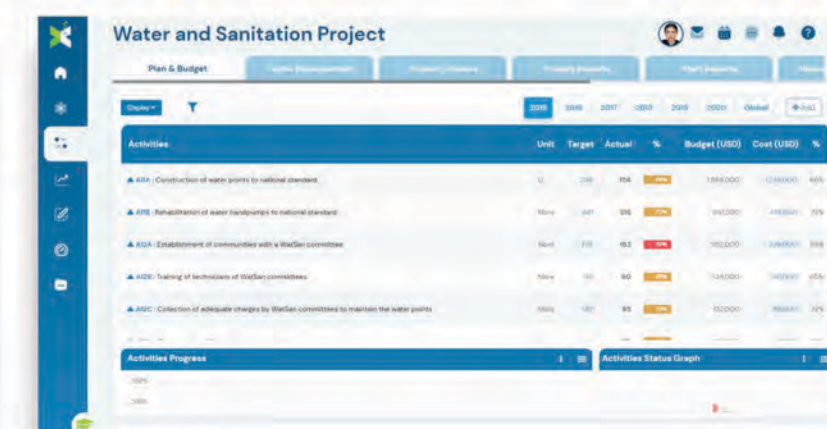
Water and Sanitation Project

Plan & Budget

Display ▾

2015 2016 2017 2018 2019 2020 Global + Add

| Activities | Unit | Target | Actual | % | Budget (USD) | Cost (USD) | % |
|---|---|---|---|---|---|---|---|
| A1A : Construction of water points to national standard | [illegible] | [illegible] | 156 | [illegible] | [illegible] | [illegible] | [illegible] |
| A1B : Rehabilitation of water handpumps to national standard | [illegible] | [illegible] | 516 | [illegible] | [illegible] | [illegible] | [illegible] |
| A12A : Establishment of communities with a WatSan committee | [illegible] | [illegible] | 152 | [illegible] | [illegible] | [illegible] | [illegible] |
| A12B : Training of technicians of WatSan committees | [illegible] | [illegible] | 60 | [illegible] | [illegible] | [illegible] | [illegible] |
| A12C : Collection of adequate charges by WatSan committees to maintain the water points | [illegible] | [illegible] | 95 | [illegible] | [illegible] | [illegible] | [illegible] |

Activities Progress

100%

Activities Status Graph